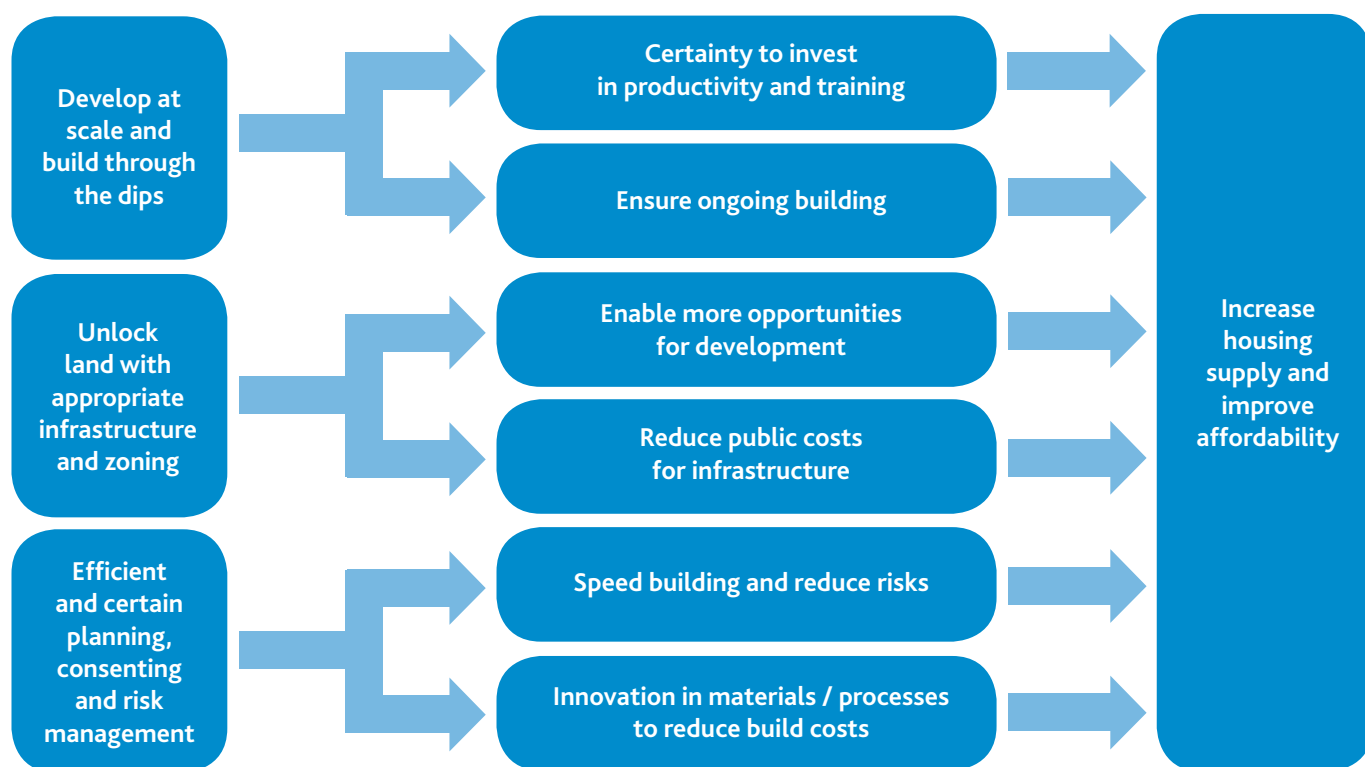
Develop at scale and build through the dips

Certainty to invest in productivity and training

Ensure ongoing building

Unlock land with appropriate infrastructure and zoning

Enable more opportunities for development

Reduce public costs for infrastructure

Efficient and certain planning, consenting and risk management

Speed building and reduce risks

Innovation in materials / processes to reduce build costs

Increase housing supply and improve affordability